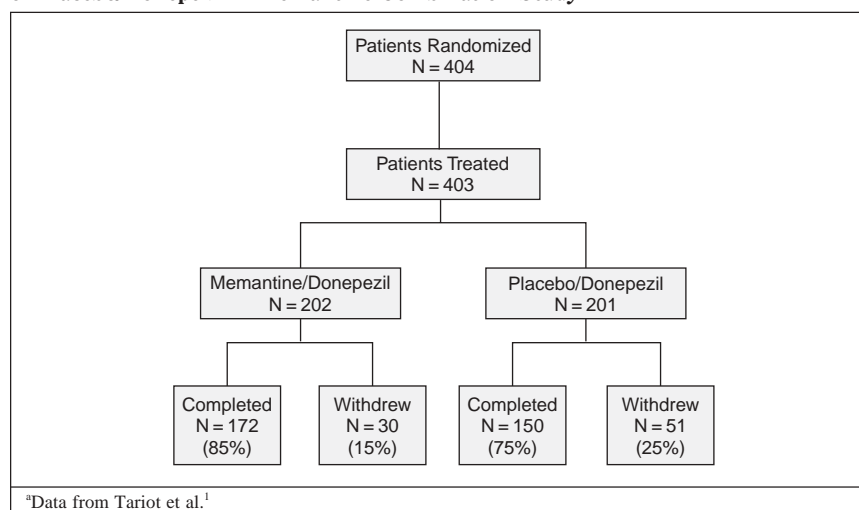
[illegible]

Patients Randomized
N = 404

Patients Treated
N = 403

Memantine/Donepezil
N = 202

Placebo/Donepezil
N = 201

Completed
N = 172
(85%)

Withdrew
N = 30
(15%)

Completed
N = 150
(75%)

Withdrew
N = 51
(25%)

$^{a}$Data from Tariot et al.$^{1}$